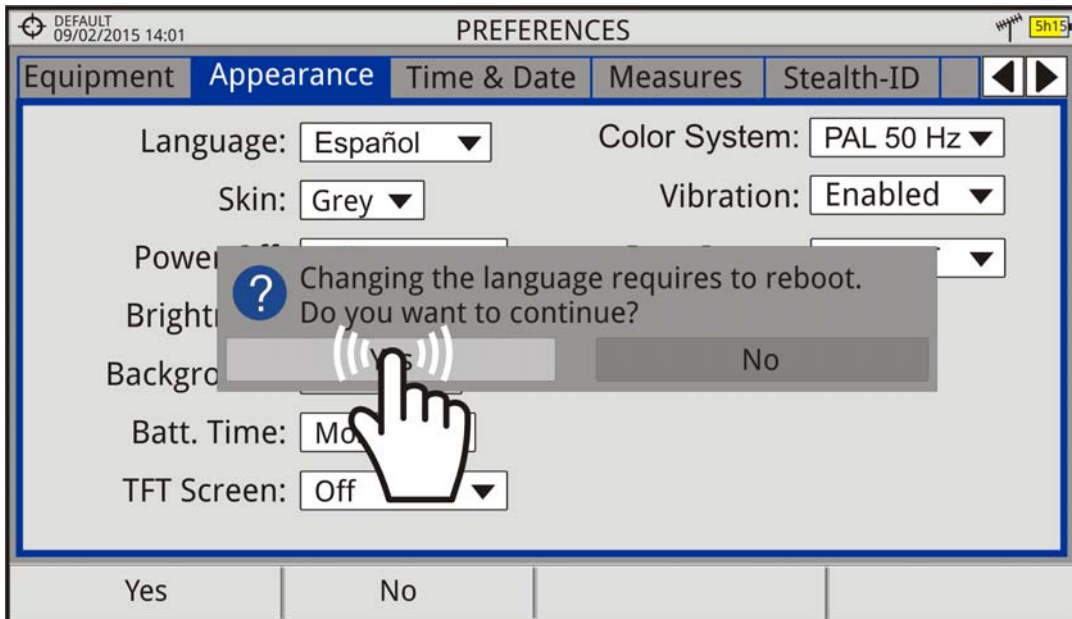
DEFAULT
09/02/2015 14:01

PREFERENCES

5h15

Equipment | Appearance | Time & Date | Measures | Stealth-ID

Language: Español

Color System: PAL 50 Hz

Skin: Grey

Vibration: Enabled

Power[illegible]

Bright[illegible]

Backgro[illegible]

Batt. Time: Mo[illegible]

TFT Screen: Off

Changing the language requires to reboot.
Do you want to continue?

Yes

No

Yes | No